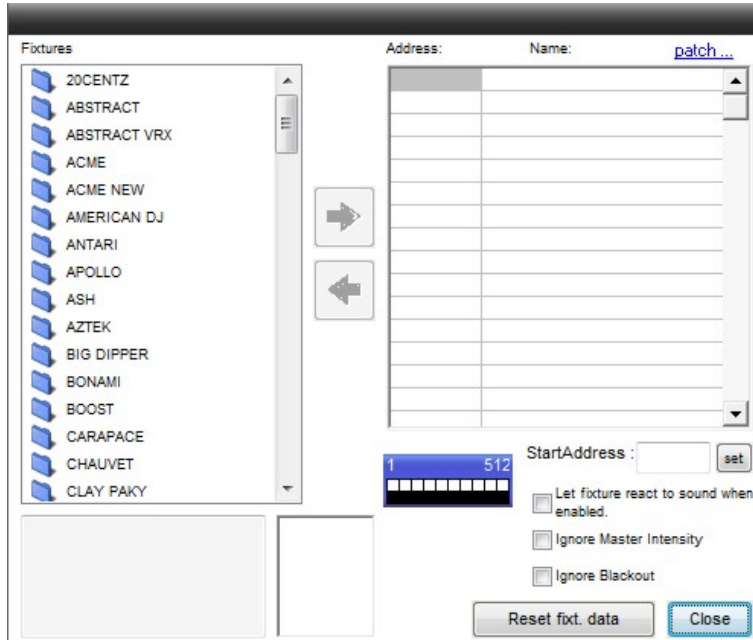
Fixtures

20CENTZ
ABSTRACT
ABSTRACT VRX
ACME
ACME NEW
AMERICAN DJ
ANTARI
APOLLO
ASH
AZTEK
BIG DIPPER
BONAMI
BOOST
CARAPACE
CHAUVET
CLAY PAKY

Address: Name: patch ...

1 512

StartAddress : set

Let fixture react to sound when enabled.

Ignore Master Intensity

Ignore Blackout

Reset fixt. data Close